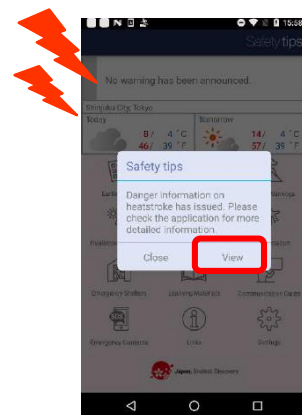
15:08

Safety tips

No warning has been announced.

Shinjuku City, Tokyo

Today

8/ 4 °C
46/ 39 °F

Tomorrow

14/ 4 °C
57/ 39 °F

Safety tips

Danger information on heatstroke has issued. Please check the application for more detailed information.

Close

View

Emergency Shelters

Useful Contents

Communication Cards

Emergency Contacts

Links

Settings

Japan. Endless Discovery.